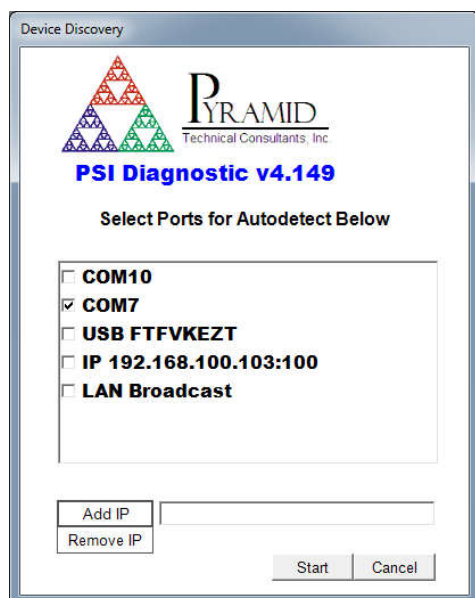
Device Discovery

PYRAMID
Technical Consultants, Inc.

PSI Diagnostic v4.149

Select Ports for Autodetect Below

☐ COM10
☑ COM7
☐ USB FTFVKEZT
☐ IP 192.168.100.103:100
☐ LAN Broadcast

Add IP
Remove IP
Start
Cancel